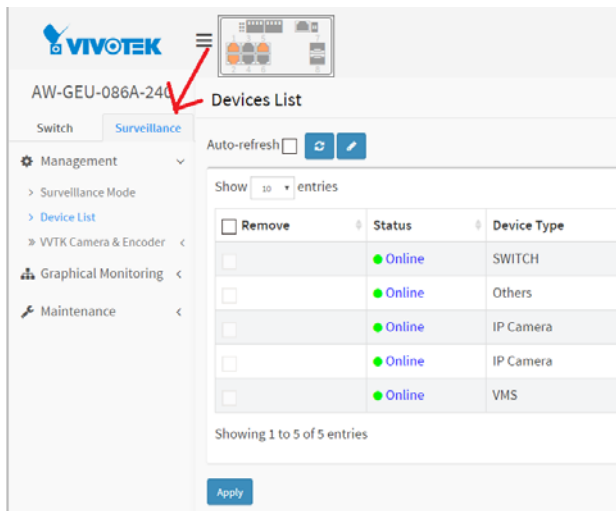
VIVOTEK

AW-GEU-086A-240

Switch | Surveillance

Management

> Surveillance Mode
> Device List
» VVTK Camera & Encoder

Graphical Monitoring

Maintenance

Devices List

Auto-refresh

Show 10 entries

| Remove | Status | Device Type |
|---|---|---|
| | Online | SWITCH |
| | Online | Others |
| | Online | IP Camera |
| | Online | IP Camera |
| | Online | VMS |

Showing 1 to 5 of 5 entries

Apply